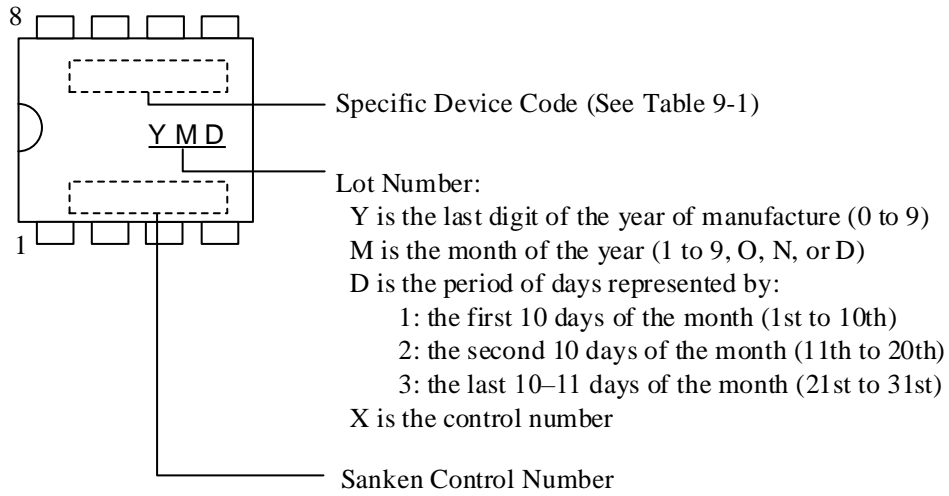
8

1

Y M D

Specific Device Code (See Table 9-1)

Lot Number:
Y is the last digit of the year of manufacture (0 to 9)
M is the month of the year (1 to 9, O, N, or D)
D is the period of days represented by:
1: the first 10 days of the month (1st to 10th)
2: the second 10 days of the month (11th to 20th)
3: the last 10–11 days of the month (21st to 31st)
X is the control number

Sanken Control Number